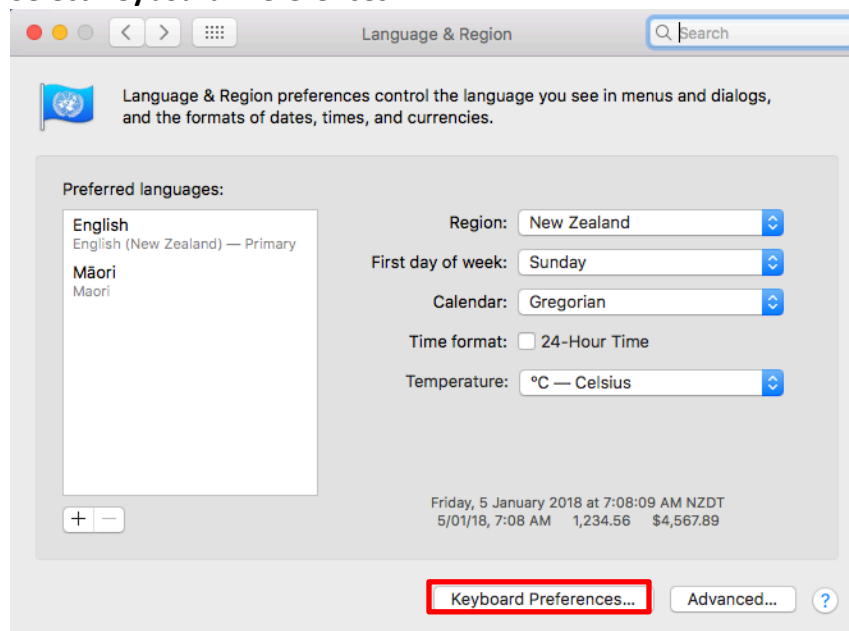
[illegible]

Language & Region

Search

Language & Region preferences control the language you see in menus and dialogs, and the formats of dates, times, and currencies.

Preferred languages:

English
English (New Zealand) — Primary
Māori
Maori

+ —

Region: New Zealand
First day of week: Sunday
Calendar: Gregorian
Time format: 24-Hour Time
Temperature: °C — Celsius

Friday, 5 January 2018 at 7:08:09 AM NZDT
5/01/18, 7:08 AM 1,234.56 $4,567.89

Keyboard Preferences...
Advanced...
?